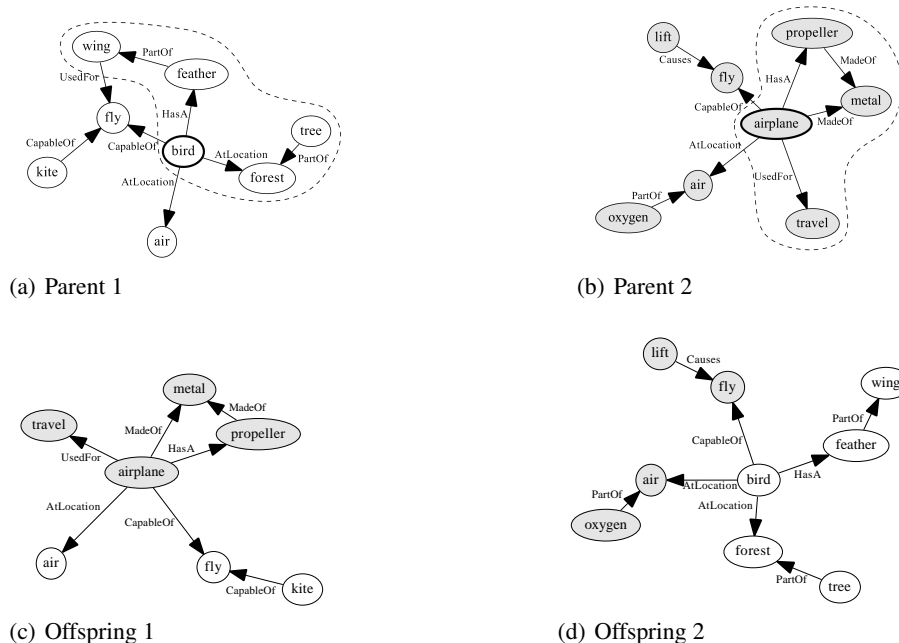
wing
PartOf
feather
UsedFor
fly
HasA
CapableOf
CapableOf
bird
tree
kite
AtLocation
PartOf
forest
AtLocation
air

(a) Parent 1

lift
propeller
Causes
fly
HasA
MadeOf
CapableOf
metal
airplane
MadeOf
AtLocation
PartOf
air
UsedFor
oxygen
travel

(b) Parent 2

metal
travel
MadeOf
MadeOf
HasA
propeller
UsedFor
airplane
AtLocation
CapableOf
air
fly
CapableOf
kite

(c) Offspring 1

lift
Causes
fly
wing
PartOf
CapableOf
feather
air
AtLocation
bird
HasA
PartOf
AtLocation
oxygen
forest
PartOf
tree

(d) Offspring 2